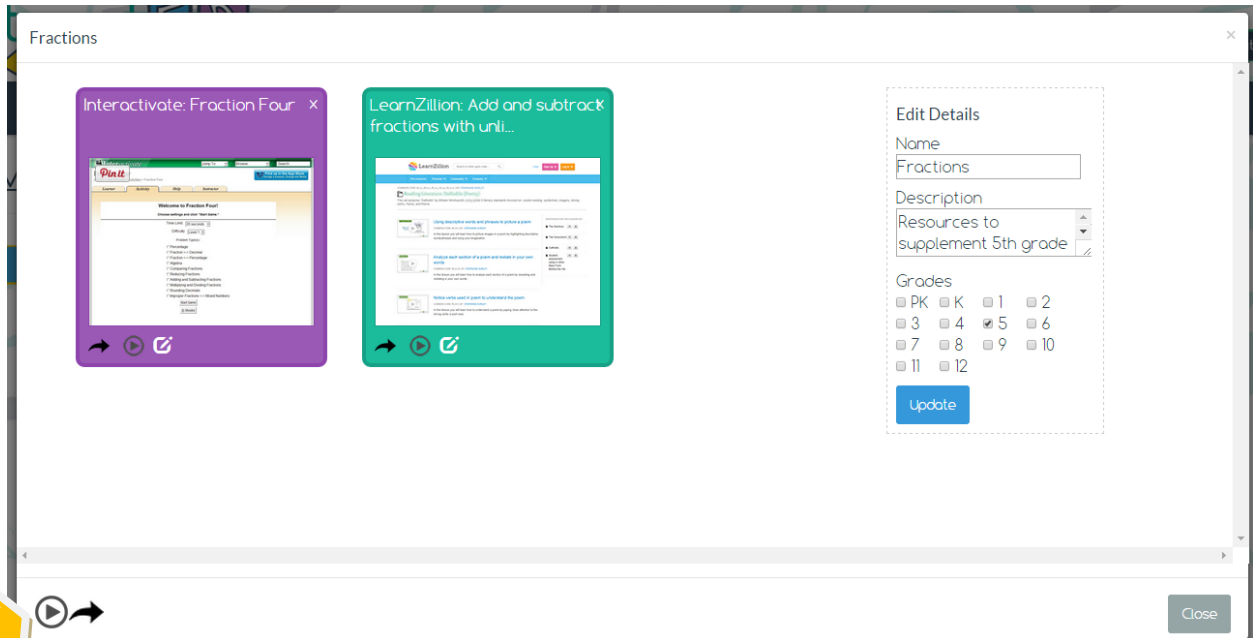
Fractions

×

Interactivate: Fraction Four ×

Pin It

Welcome to Fraction Four!

LearnZillion: Add and subtract fractions with unli... ×

LearnZillion

Edit Details

Name

Fractions

Description

Resources to supplement 5th grade

Grades

PK K 1 2
3 4 5 6
7 8 9 10
11 12

Update

Close